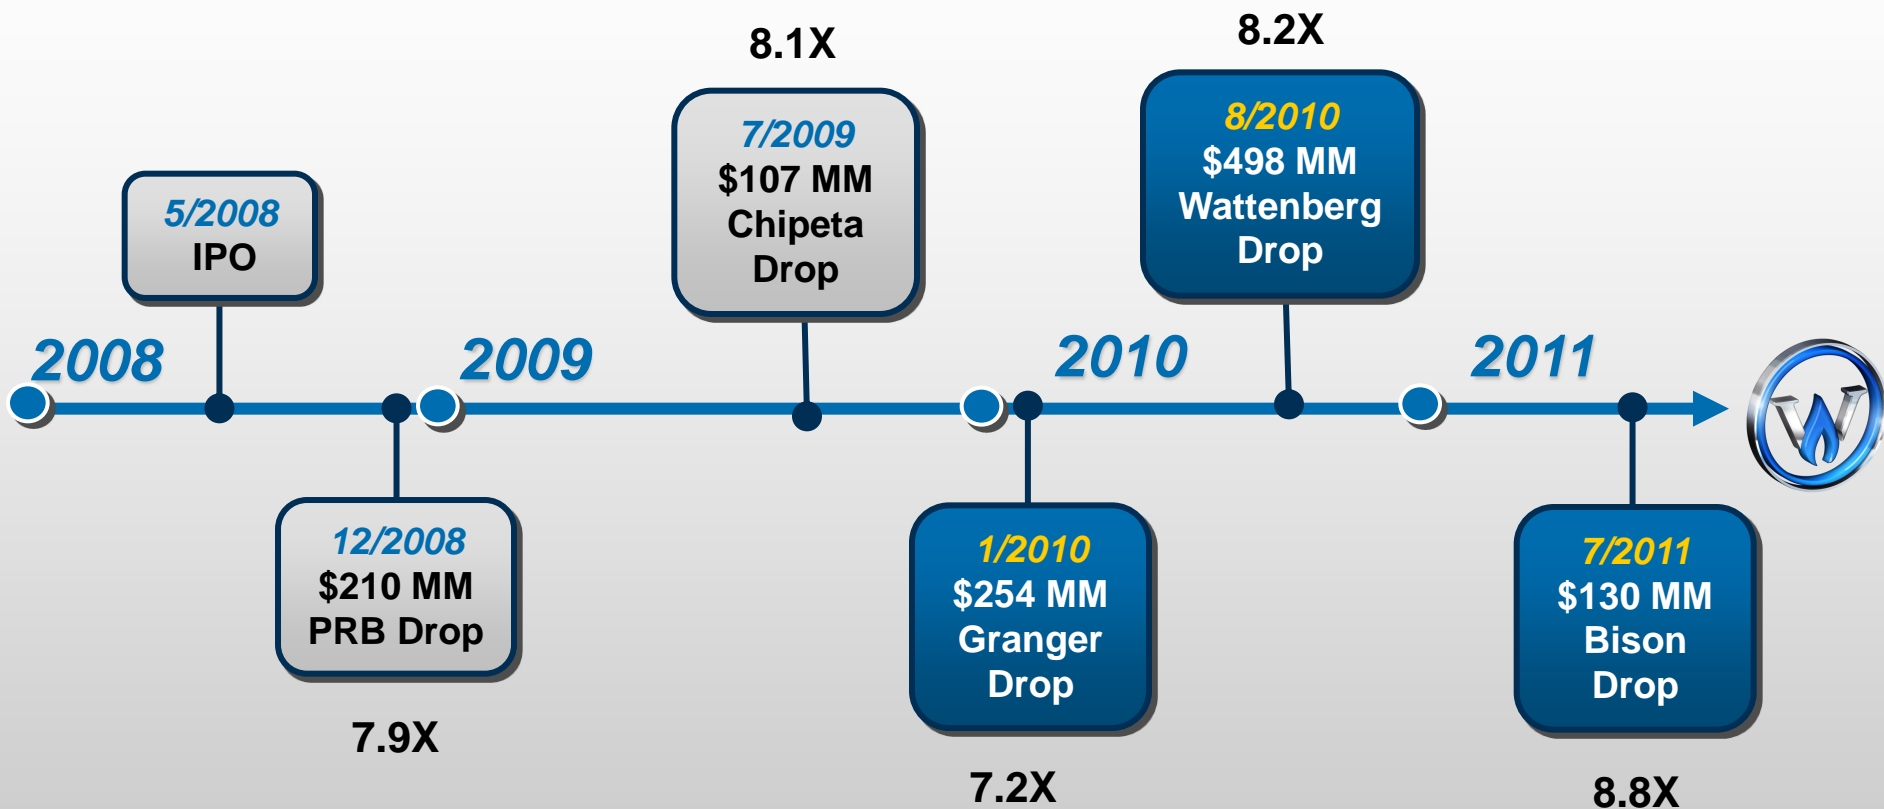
8.1X

8.2X

5/2008
IPO

7/2009
$107 MM
Chipeta
Drop

8/2010
$498 MM
Wattenberg
Drop

2008

2009

2010

2011

12/2008
$210 MM
PRB Drop

7.9X

1/2010
$254 MM
Granger
Drop

7.2X

7/2011
$130 MM
Bison
Drop

8.8X